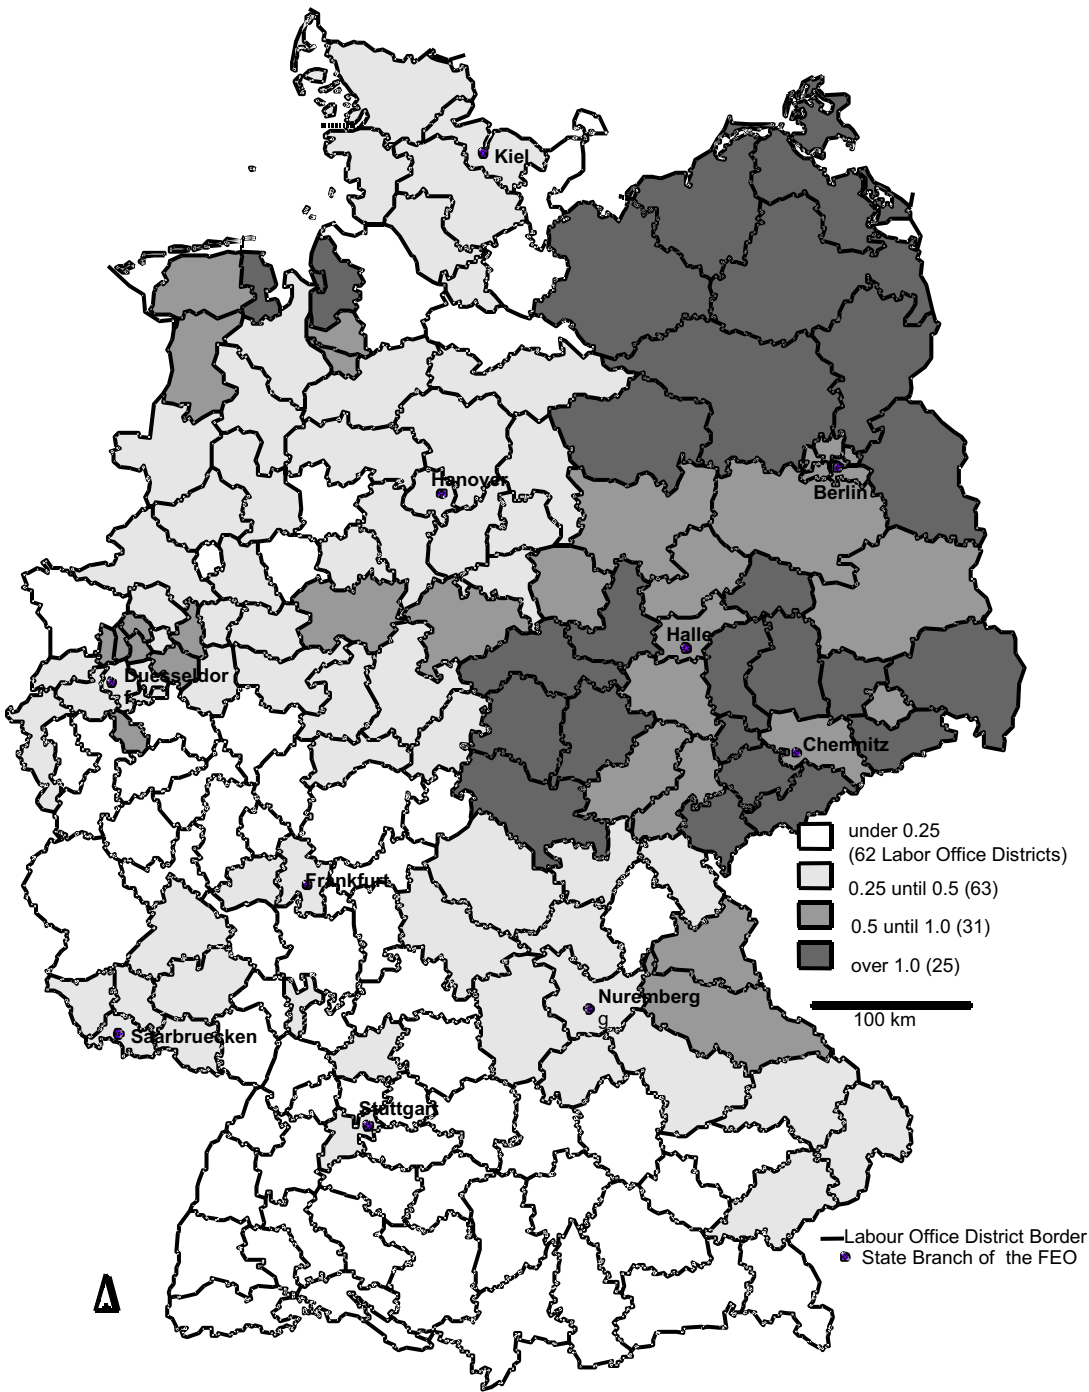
Kiel
Hanover
Berlin
Halle
Duesseldorf
Chemnitz
Frankfurt
Nuremberg
g
Saarbruecken
Stuttgart

under 0.25 (62 Labor Office Districts)
0.25 until 0.5 (63)
0.5 until 1.0 (31)
over 1.0 (25)

100 km

Labour Office District Border
State Branch of the FEO